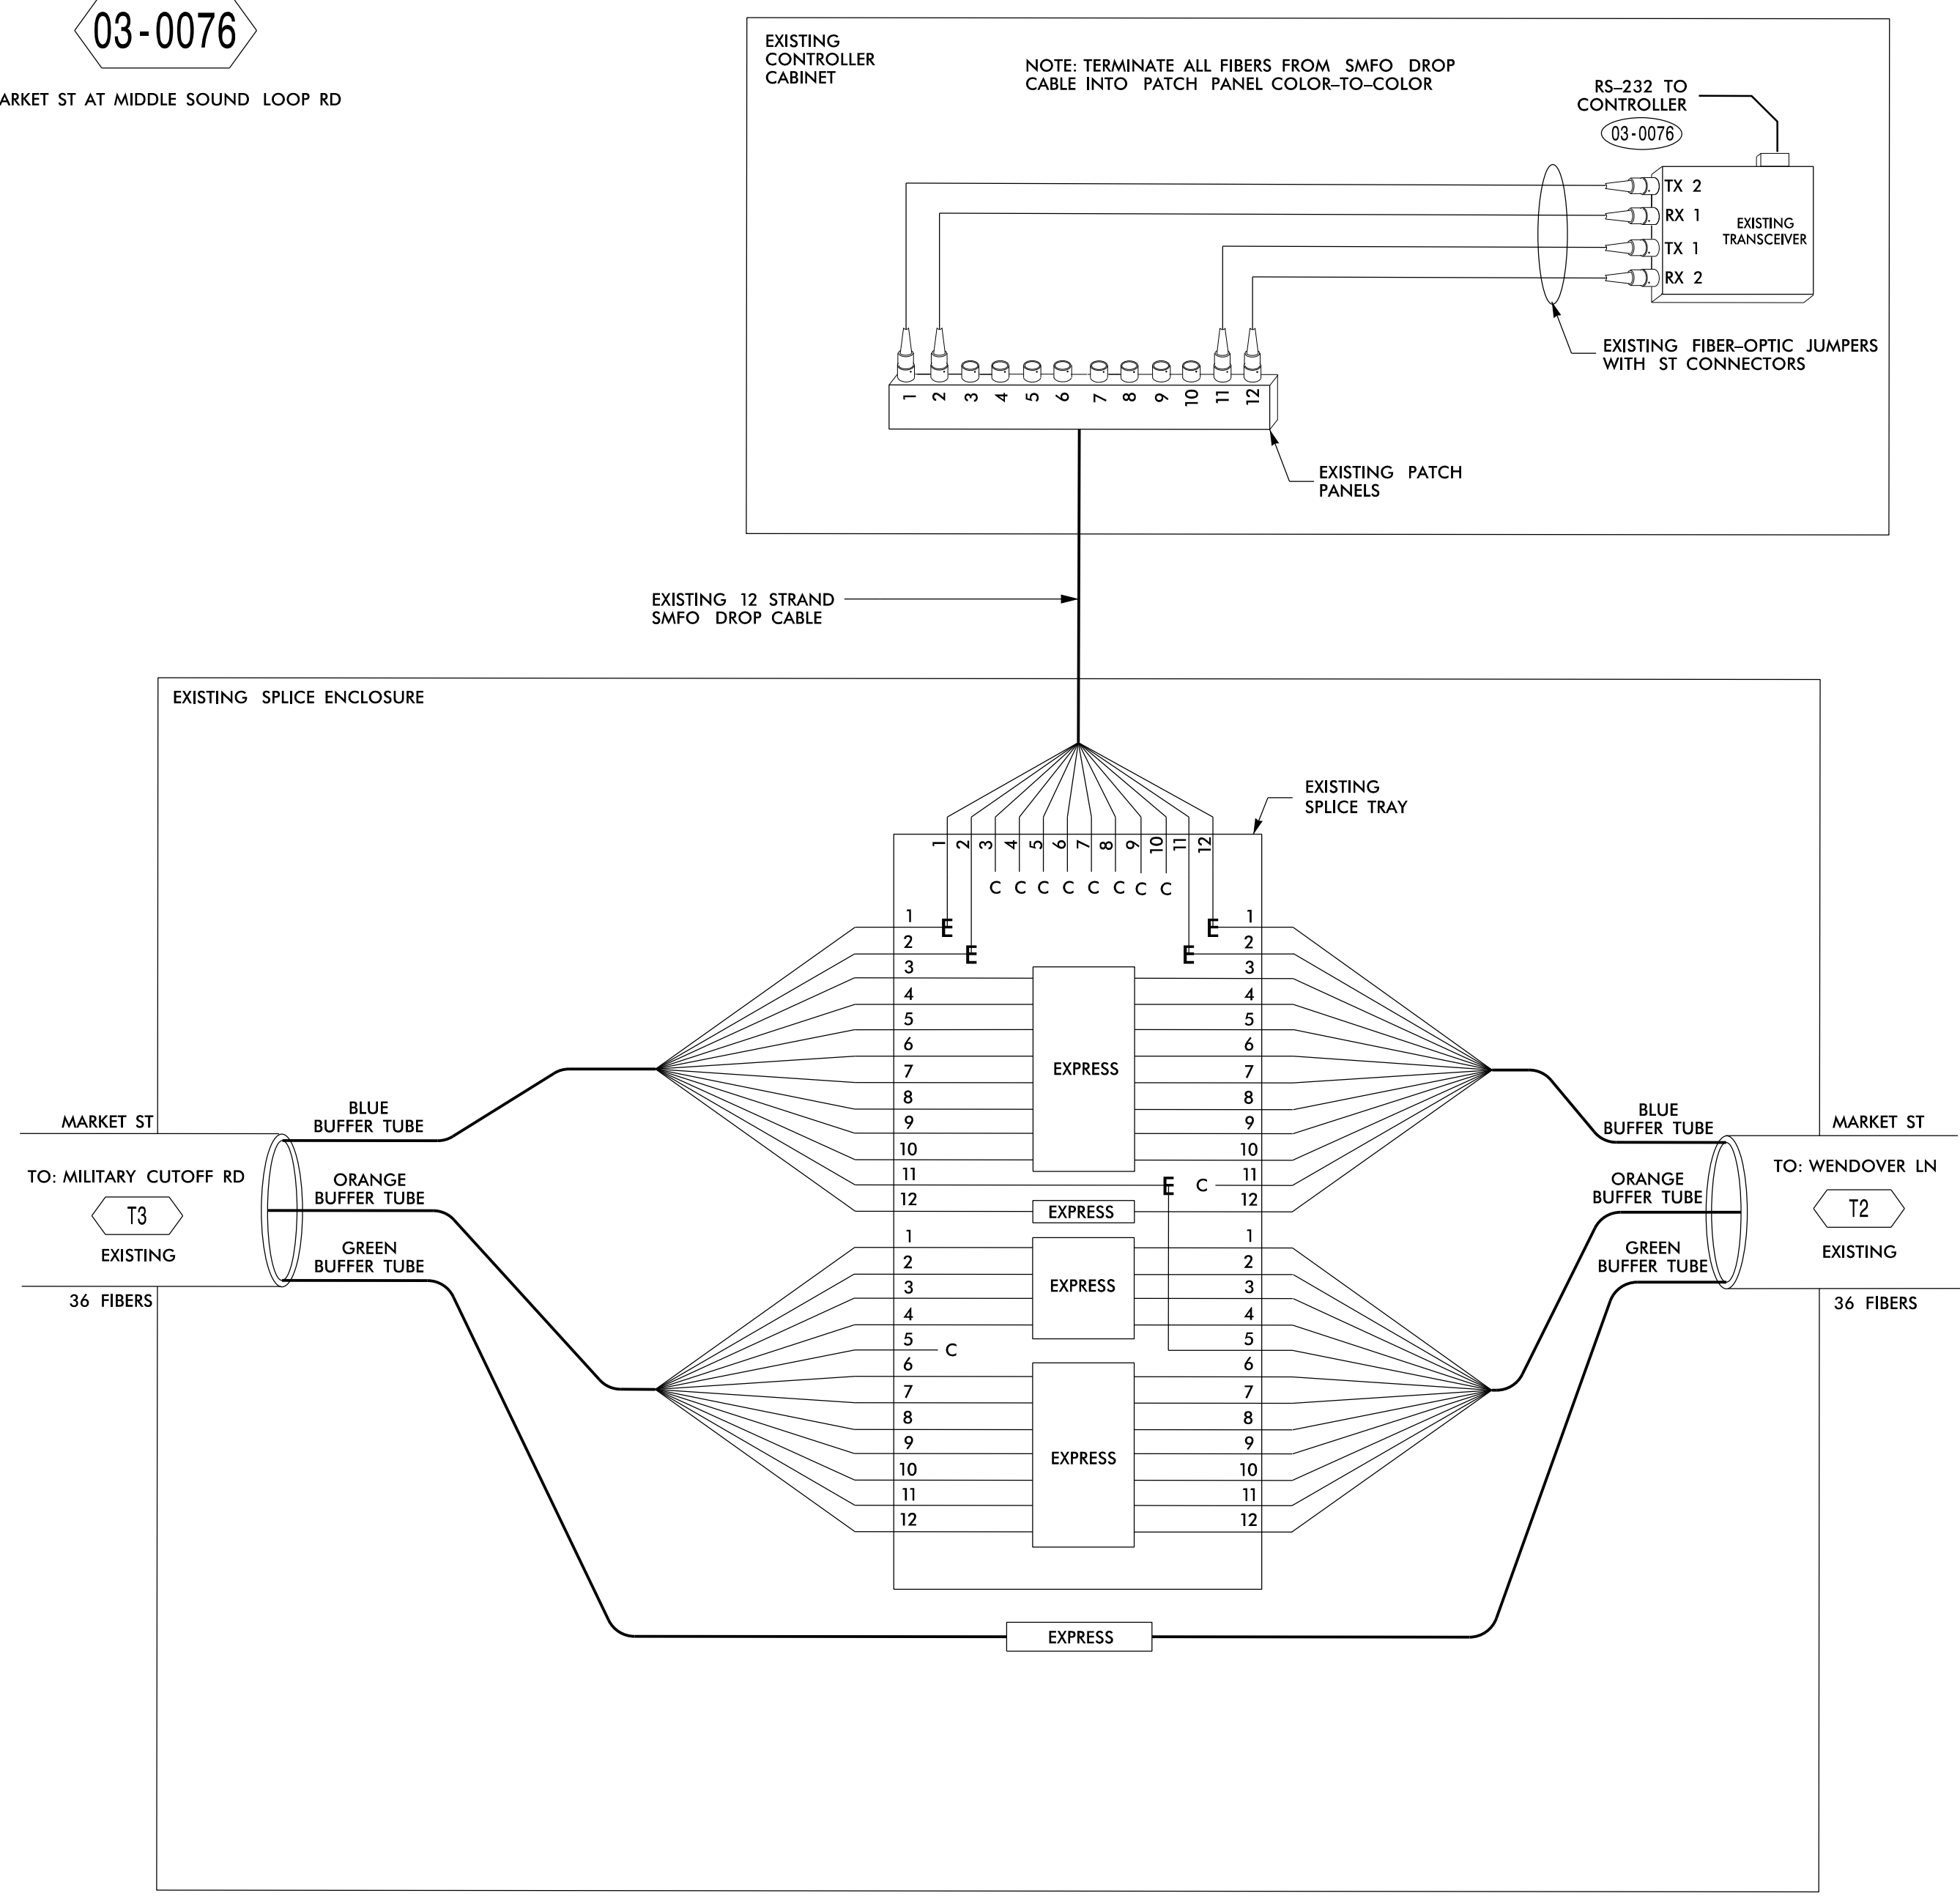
03-0076

ARKET ST AT MIDDLE SOUND LOOP RD

EXISTING CONTROLLER CABINET

NOTE: TERMINATE ALL FIBERS FROM SMFO DROP CABLE INTO PATCH PANEL COLOR–TO–COLOR

RS–232 TO CONTROLLER

03-0076

TX 2
RX 1
TX 1
RX 2

EXISTING TRANSCEIVER

EXISTING FIBER–OPTIC JUMPERS WITH ST CONNECTORS

1 2 3 4 5 6 7 8 9 10 11 12

EXISTING PATCH PANELS

EXISTING 12 STRAND SMFO DROP CABLE

EXISTING SPLICE ENCLOSURE

EXISTING SPLICE TRAY

1 2 3 4 5 6 7 8 9 10 11 12

C C C C C C C C

1 E 2 E 3 4 5 6 7 8 9 10 11 12

E 1 E 2 3 4 5 6 7 8 9 10 11 12

EXPRESS

E C

EXPRESS

MARKET ST

BLUE BUFFER TUBE

TO: MILITARY CUTOFF RD

T3

EXISTING

ORANGE BUFFER TUBE

GREEN BUFFER TUBE

36 FIBERS

1 2 3 4 5 C 6 7 8 9 10 11 12

1 2 3 4 5 6 7 8 9 10 11 12

EXPRESS

EXPRESS

MARKET ST

BLUE BUFFER TUBE

TO: WENDOVER LN

ORANGE BUFFER TUBE

T2

GREEN BUFFER TUBE

EXISTING

36 FIBERS

EXPRESS